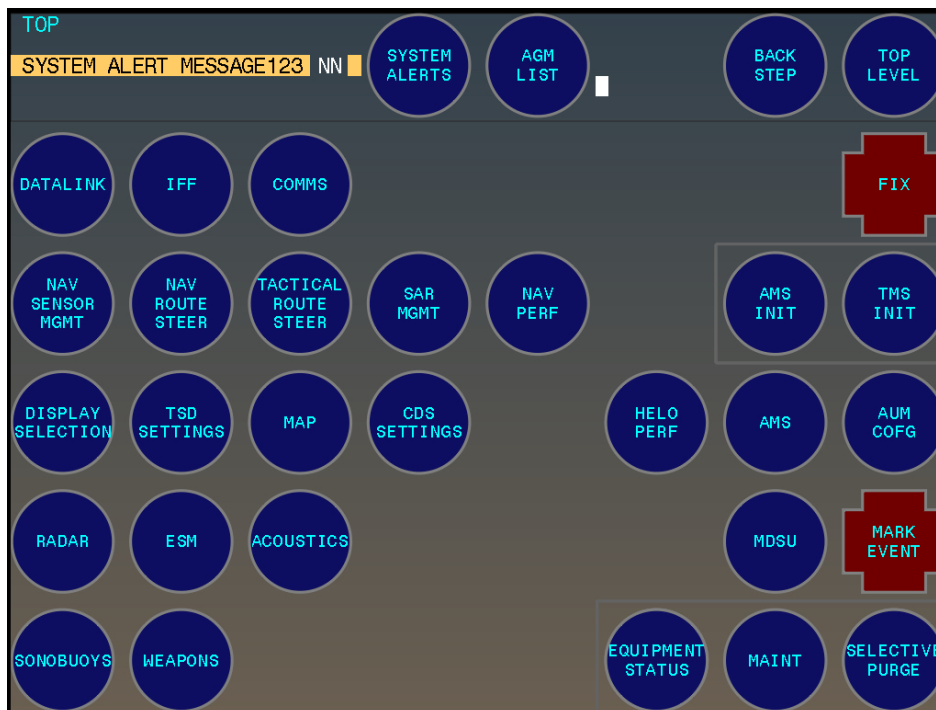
TOP

SYSTEM ALERT MESSAGE123 NN

SYSTEM ALERTS

AGM LIST

BACK STEP

TOP LEVEL

DATALINK

IFF

COMMS

FIX

NAV SENSOR MGMT

NAV ROUTE STEER

TACTICAL ROUTE STEER

SAR MGMT

NAV PERF

AMS INIT

TMS INIT

DISPLAY SELECTION

TSD SETTINGS

MAP

CDS SETTINGS

HELO PERF

AMS

AUM COFG

RADAR

ESM

ACOUSTICS

MDSU

MARK EVENT

SONOBUOYS

WEAPONS

EQUIPMENT STATUS

MAINT

SELECTIVE PURGE